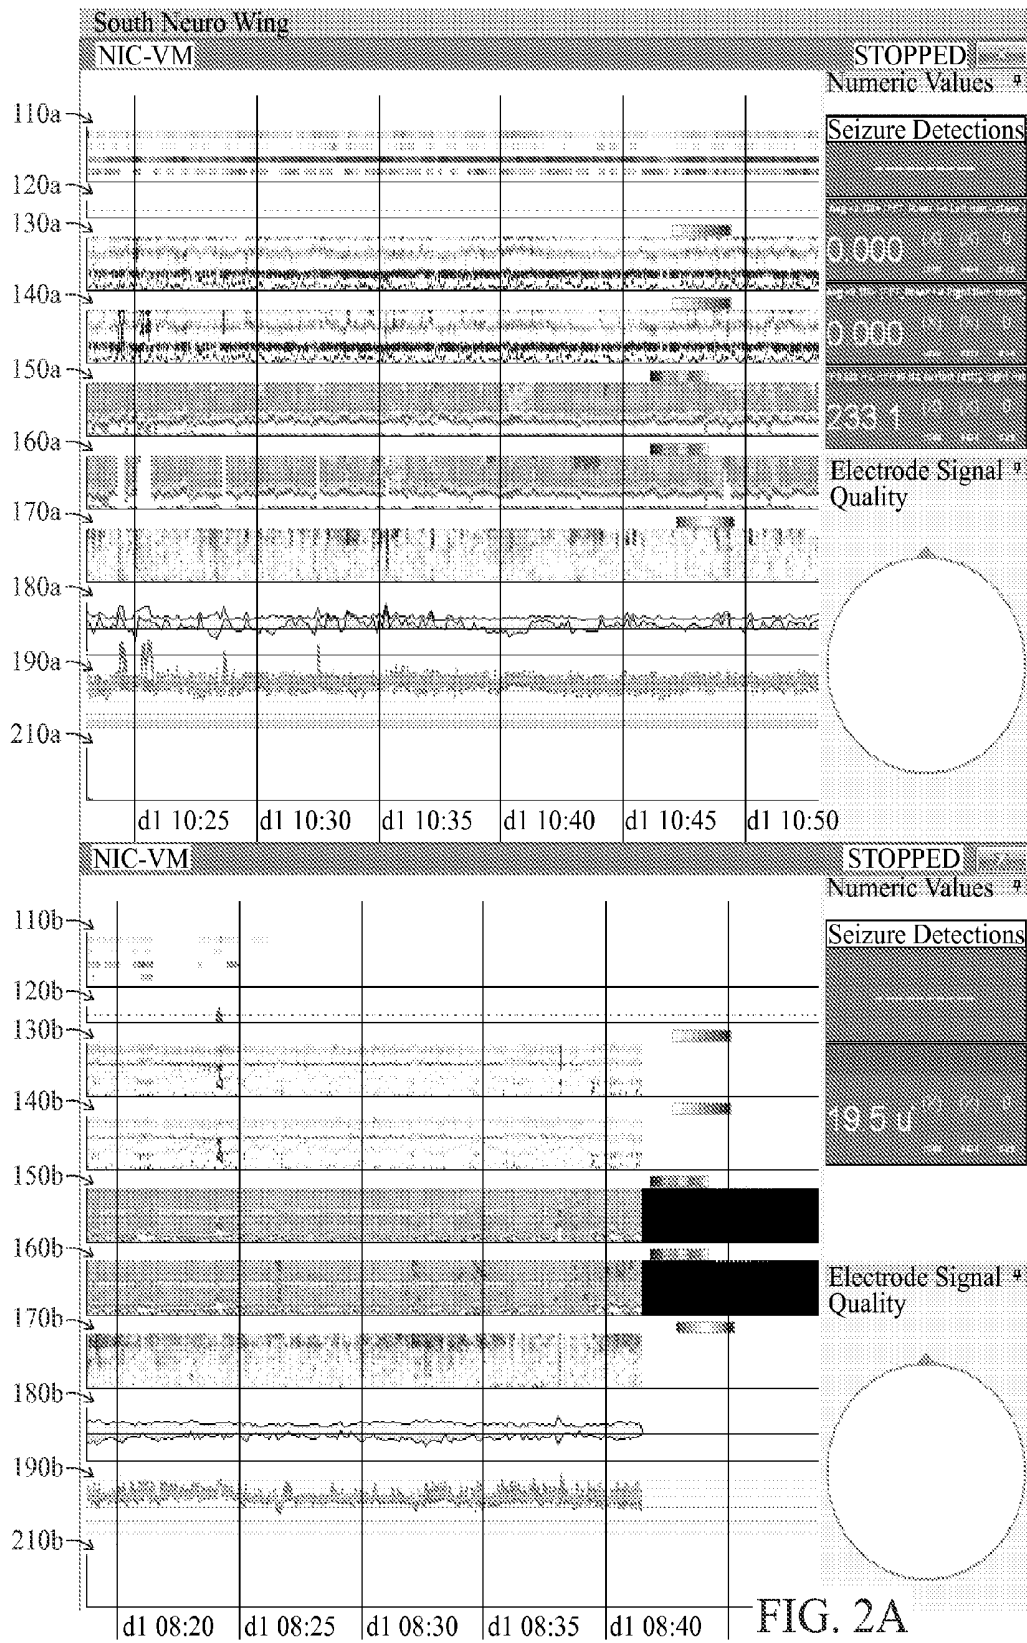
South Neuro Wing

NIC-VM

STOPPED

Numeric Values

Seizure Detections

0.000

0.000

233.1

Electrode Signal Quality

110a

120a

130a

140a

150a

160a

170a

180a

190a

210a

d1 10:25 d1 10:30 d1 10:35 d1 10:40 d1 10:45 d1 10:50

NIC-VM

STOPPED

Numeric Values

Seizure Detections

19.5 u

Electrode Signal Quality

110b

120b

130b

140b

150b

160b

170b

180b

190b

210b

d1 08:20 d1 08:25 d1 08:30 d1 08:35 d1 08:40

FIG. 2A